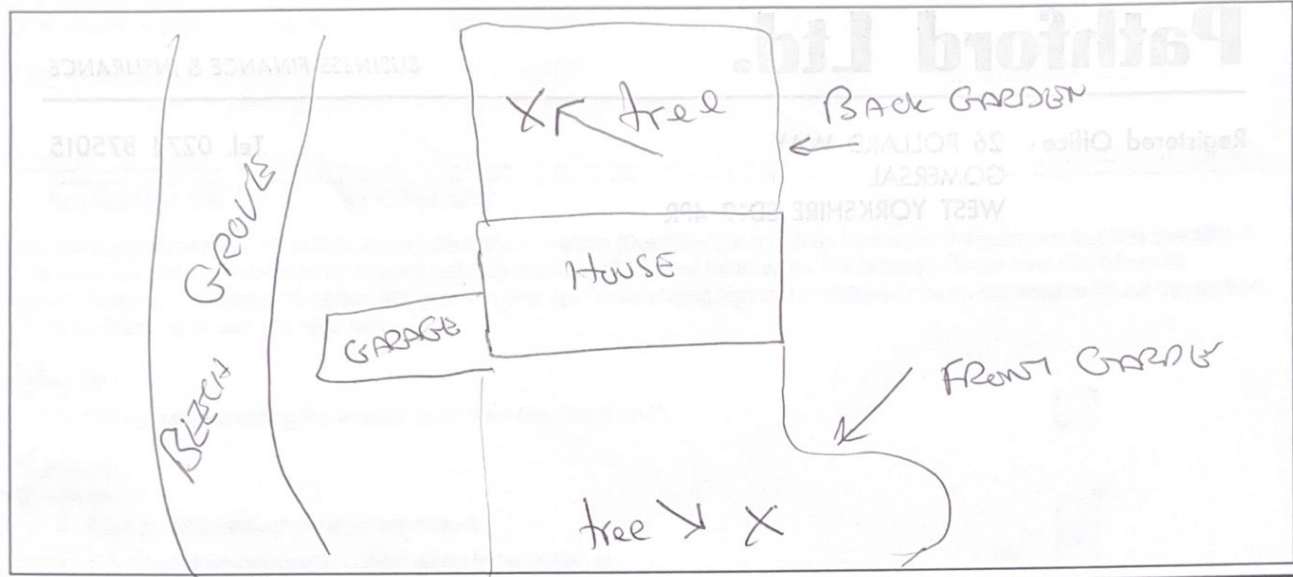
BEECH GROVE

X tree

BACK GARDEN

HOUSE

GARAGE

FRONT GARDE

tree X

Pathford Ltd

BUSINESS FINANCE & INSURANCE

Registered Office: 26 POLLARDS WAY, GOMERSAL, WEST YORKSHIRE BD19 4PR

Tel. 0274 875015